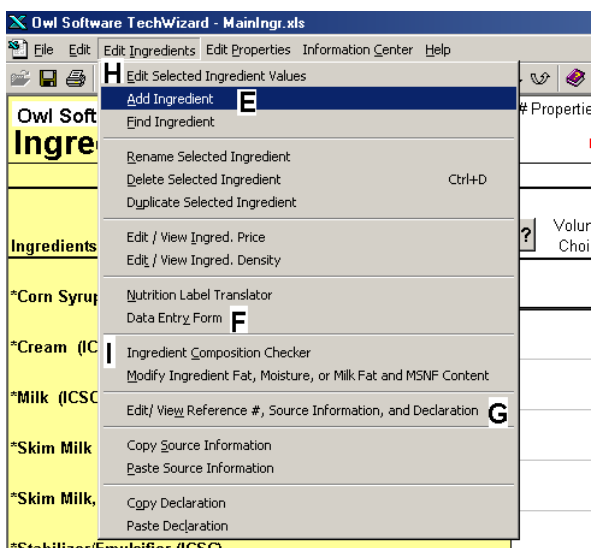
Owl Software TechWizard - MainIngr.xls

File Edit Edit Ingredients Edit Properties Information Center Help

H Edit Selected Ingredient Values
Add Ingredient E
Find Ingredient

Rename Selected Ingredient
Delete Selected Ingredient Ctrl+D
Duplicate Selected Ingredient

Edit / View Ingred. Price
Edit / View Ingred. Density

Nutrition Label Translator
Data Entry Form F

I Ingredient Composition Checker
Modify Ingredient Fat, Moisture, or Milk Fat and MSNF Content

Edit/ View Reference #, Source Information, and Declaration G

Copy Source Information
Paste Source Information

Copy Declaration
Paste Declaration

Owl Soft
Ingre
Ingredients
*Corn Syrup
*Cream (IC
*Milk (ICSC
*Skim Milk
*Skim Milk,
*Stabilizer/Emulsifier (ICSC)

# Propertie
? Volur Choi